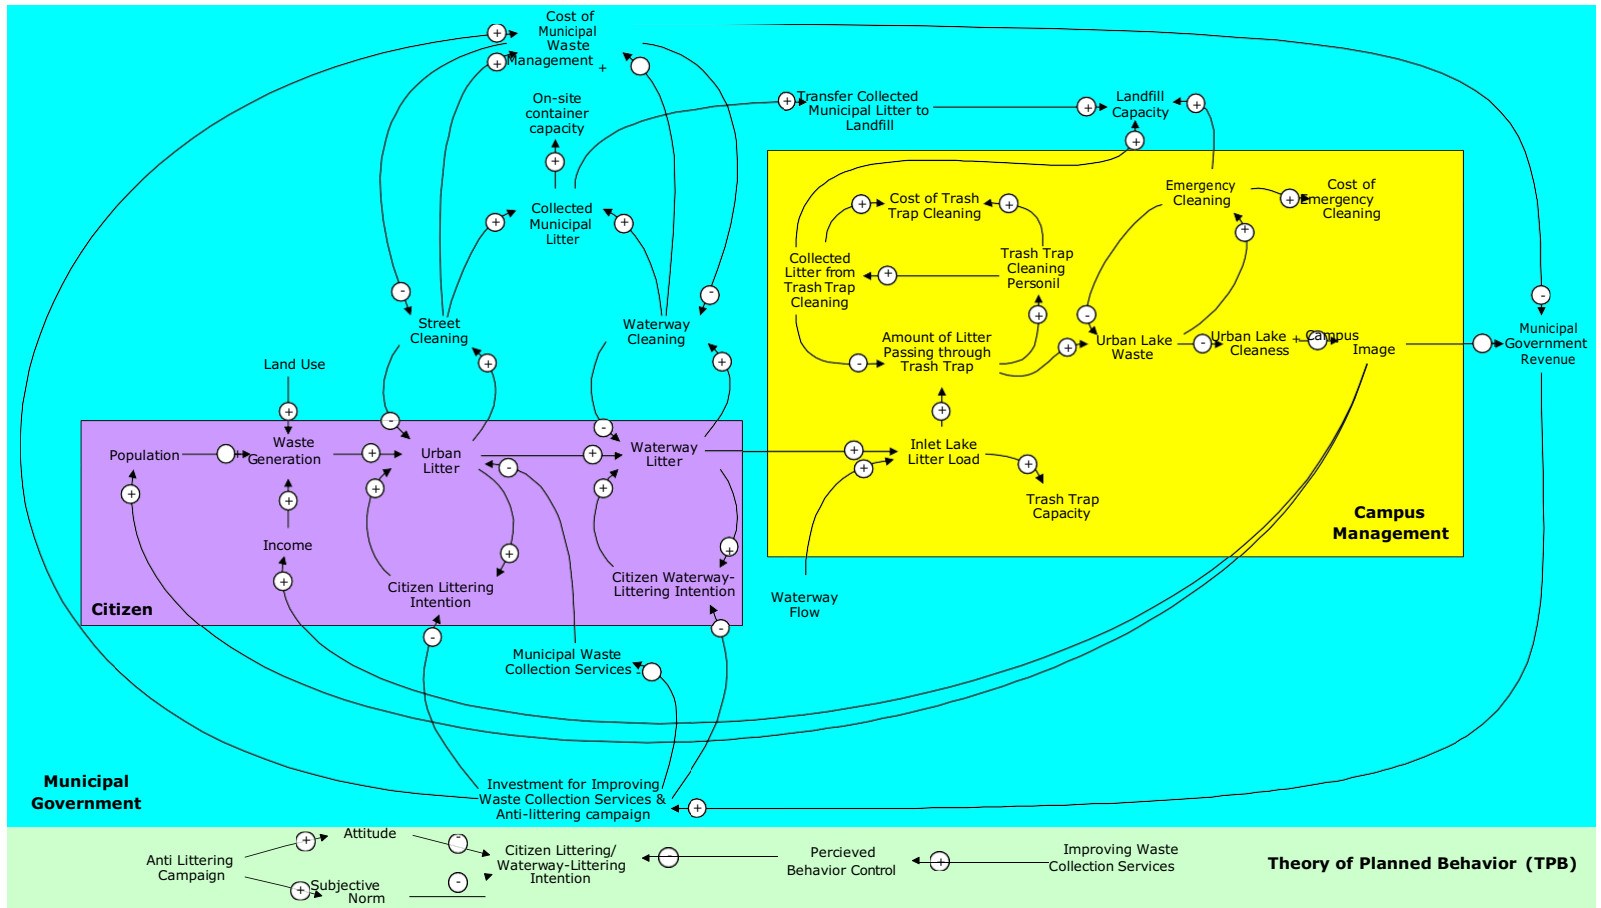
Cost of Municipal Waste Management +

On-site container capacity

Transfer Collected Municipal Litter to Landfill

Landfill Capacity

Collected Municipal Litter

Street Cleaning

Waterway Cleaning

Land Use

Population

Waste Generation

Urban Litter

Waterway Litter

Income

Citizen Littering Intention

Citizen Waterway-Littering Intention

Citizen

Municipal Waste Collection Services

Investment for Improving Waste Collection Services & Anti-littering campaign

Municipal Government

Cost of Trash Trap Cleaning

Trash Trap Cleaning Personil

Collected Litter from Trash Trap Cleaning

Amount of Litter Passing through Trash Trap

Emergency Cleaning

Cost of Emergency Cleaning

Urban Lake Waste

Urban Lake Cleaness

Campus Image

Inlet Lake Litter Load

Trash Trap Capacity

Campus Management

Waterway Flow

Municipal Government Revenue

Anti Littering Campaign

Attitude

Subjective Norm

Citizen Littering/ Waterway-Littering Intention

Percieved Behavior Control

Improving Waste Collection Services

Theory of Planned Behavior (TPB)